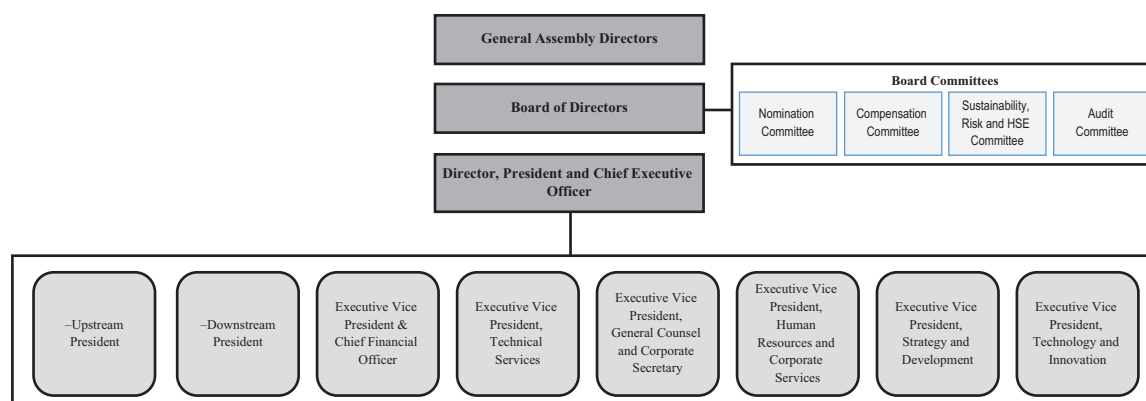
General Assembly Directors

Board of Directors

Board Committees

Nomination Committee

Compensation Committee

Sustainability, Risk and HSE Committee

Audit Committee

Director, President and Chief Executive Officer

–Upstream President

–Downstream President

Executive Vice President & Chief Financial Officer

Executive Vice President, Technical Services

Executive Vice President, General Counsel and Corporate Secretary

Executive Vice President, Human Resources and Corporate Services

Executive Vice President, Strategy and Development

Executive Vice President, Technology and Innovation